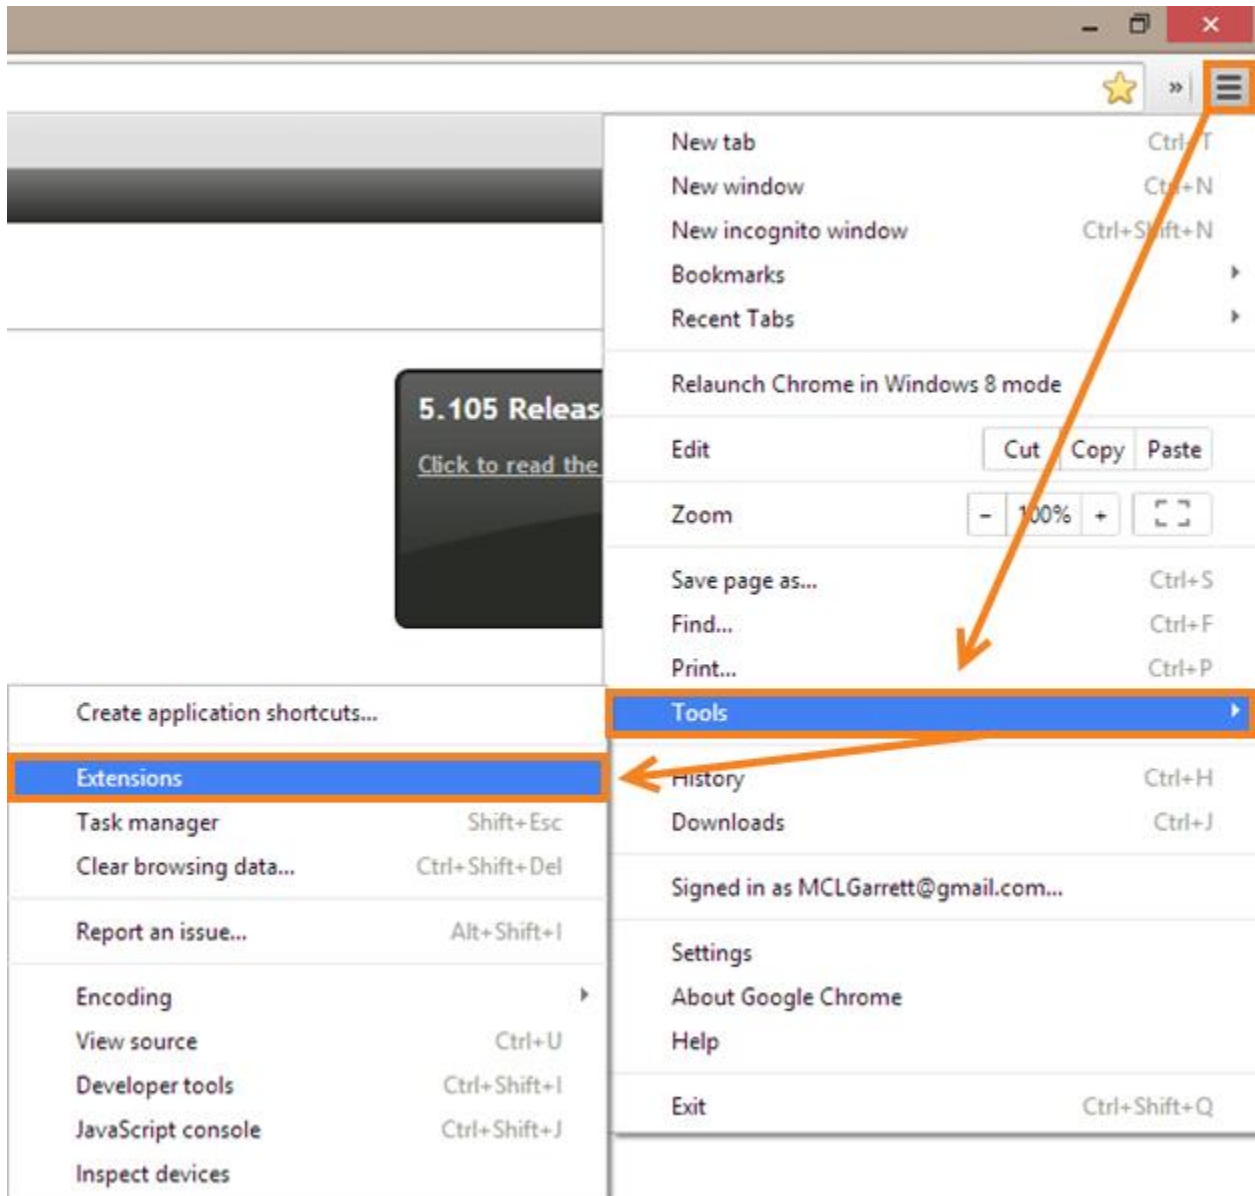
5.105 Releas

Click to read the

New tab Ctrl+T
New window Ctrl+N
New incognito window Ctrl+Shift+N
Bookmarks
Recent Tabs

Relaunch Chrome in Windows 8 mode

Edit Cut Copy Paste

Zoom - 100% +

Save page as... Ctrl+S
Find... Ctrl+F
Print... Ctrl+P

Tools

History Ctrl+H
Downloads Ctrl+J

Signed in as MCLGarrett@gmail.com...

Settings
About Google Chrome
Help

Exit Ctrl+Shift+Q

Create application shortcuts...

Extensions
Task manager Shift+Esc
Clear browsing data... Ctrl+Shift+Del

Report an issue... Alt+Shift+I

Encoding
View source Ctrl+U
Developer tools Ctrl+Shift+I
JavaScript console Ctrl+Shift+J
Inspect devices